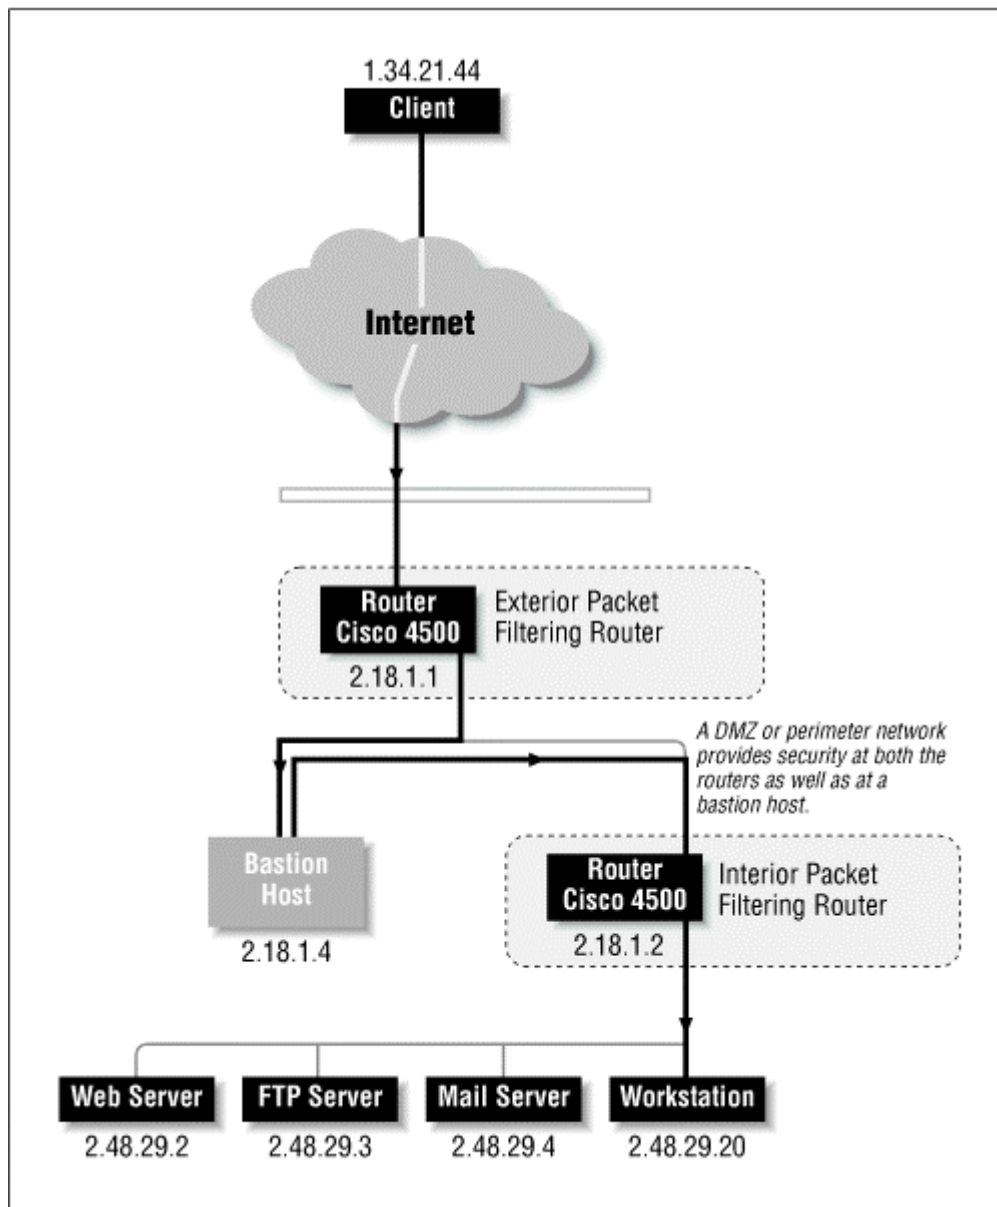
1.34.21.44
Client

Internet

Router
Cisco 4500
Exterior Packet Filtering Router
2.18.1.1

A DMZ or perimeter network provides security at both the routers as well as at a bastion host.

Bastion Host
2.18.1.4

Router
Cisco 4500
Interior Packet Filtering Router
2.18.1.2

Web Server
2.48.29.2
FTP Server
2.48.29.3
Mail Server
2.48.29.4
Workstation
2.48.29.20